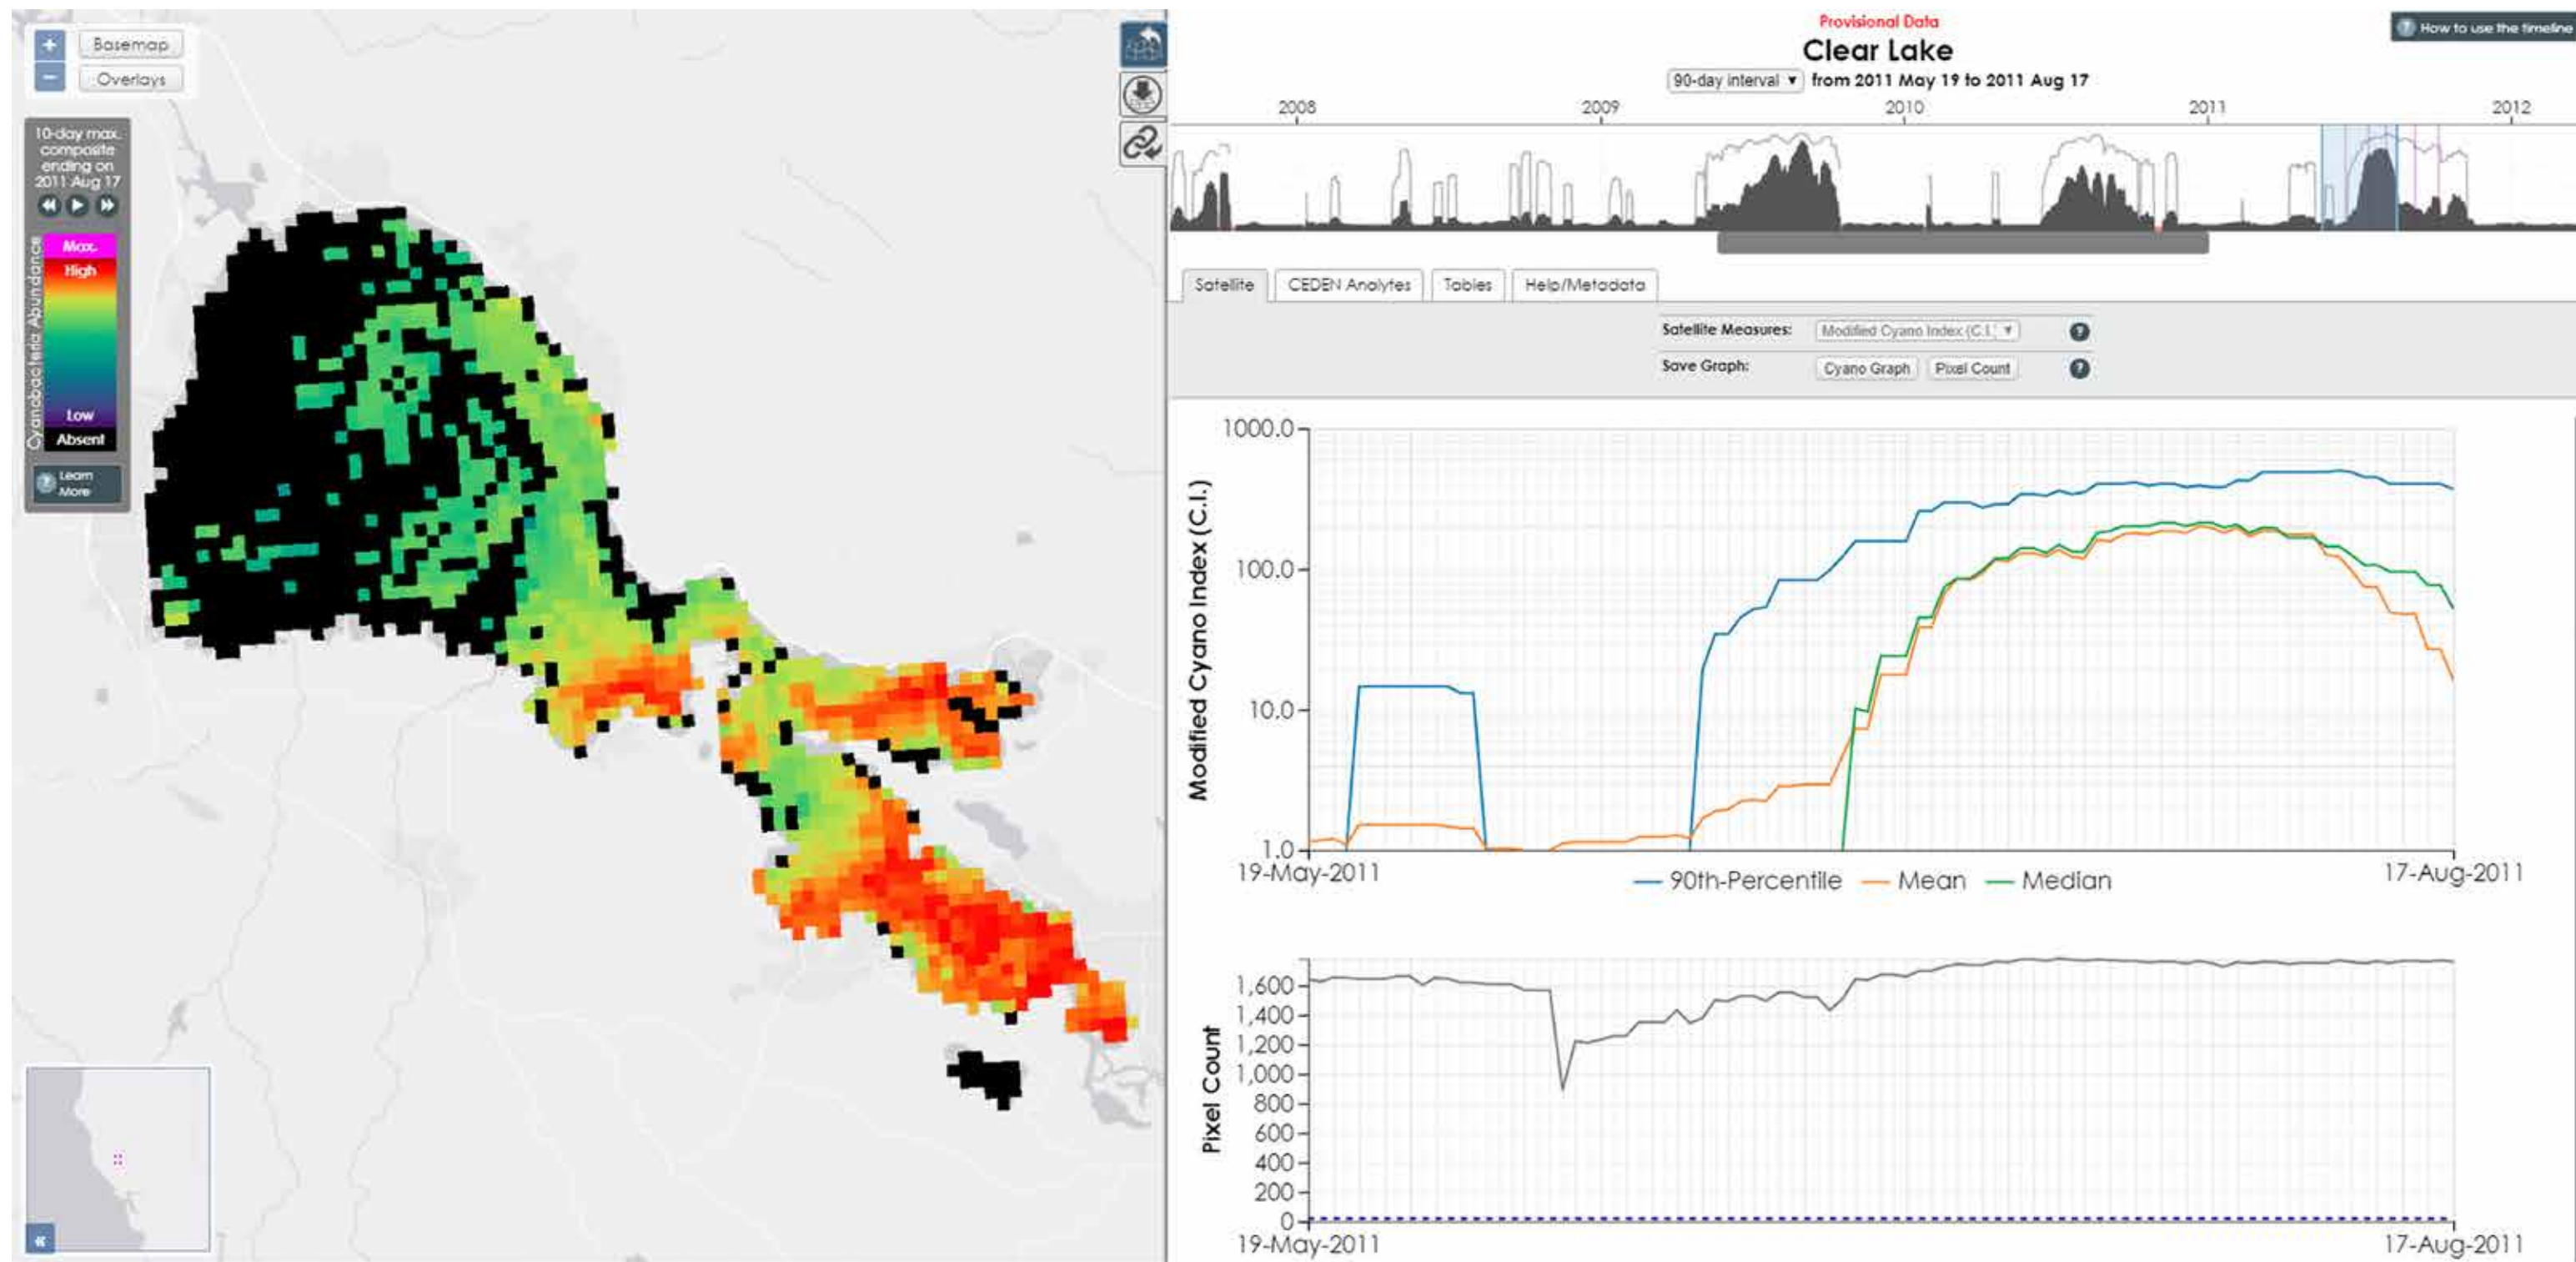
+
−
Basemap
Overlays

10-day max. composite ending on 2011 Aug 17

Cyanobacteria Abundance
Max.
High
Low
Absent

Learn More

Provisional Data
Clear Lake
90-day interval ▾ from 2011 May 19 to 2011 Aug 17
How to use the timeline

2008
2009
2010
2011
2012

Satellite
CEDEN Analytes
Tables
Help/Metadata

Satellite Measures: Modified Cyano Index (C.I.) ▾
Save Graph: Cyano Graph Pixel Count

Modified Cyano Index (C.I.)
1000.0
100.0
10.0
1.0
19-May-2011
17-Aug-2011
— 90th-Percentile — Mean — Median

Pixel Count
1,600
1,400
1,200
1,000
800
600
400
200
0
19-May-2011
17-Aug-2011